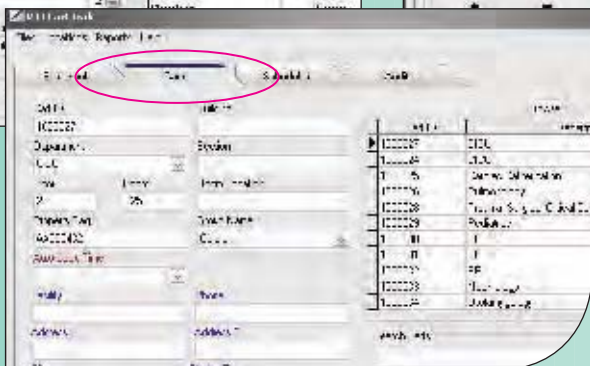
File Locations Reports Help

Schedule Subsidiary Audit

Department

Room

Floor

Property Tag

Room Name

Facility

Phone

Address 1

Address 2

1000027
1000028
1000029
1000030
1000031
1000032
1000033
1000034

Radiology

Search Results